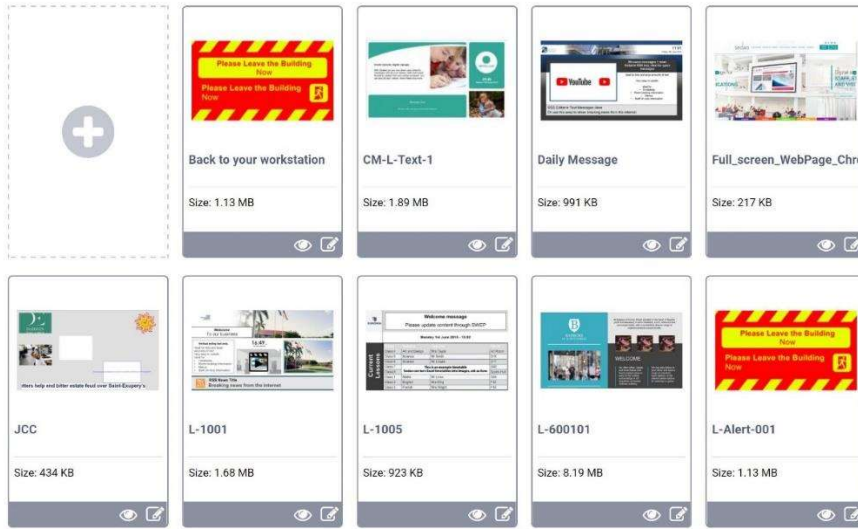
Please Leave the Building Now

Please Leave the Building Now

Back to your workstation

Size: 1.13 MB

CM-L-Text-1

Size: 1.89 MB

Daily Message

Size: 991 KB

Full_screen_WebPage_Chro

Size: 217 KB

JCC

Size: 434 KB

Welcome

L-1001

Size: 1.68 MB

Welcome message

Please update content through SWEP

L-1005

Size: 923 KB

WELCOME

L-600101

Size: 8.19 MB

Please Leave the Building Now

Please Leave the Building Now

L-Alert-001

Size: 1.13 MB